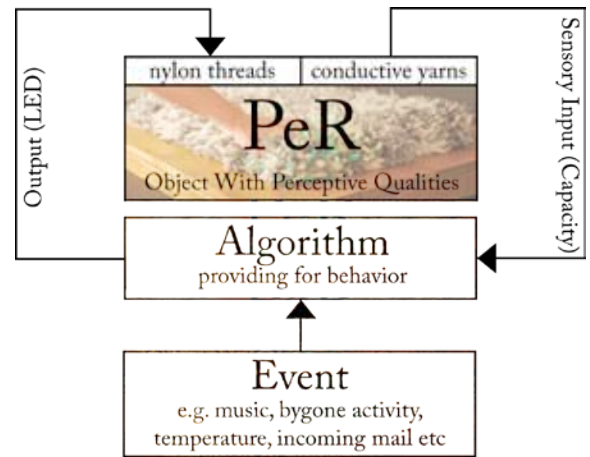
Output (LED)

nylon threads | conductive yarns

PeR
Object With Perceptive Qualities

Sensory Input (Capacity)

Algorithm
providing for behavior

Event
e.g. music, bygone activity, temperature, incoming mail etc